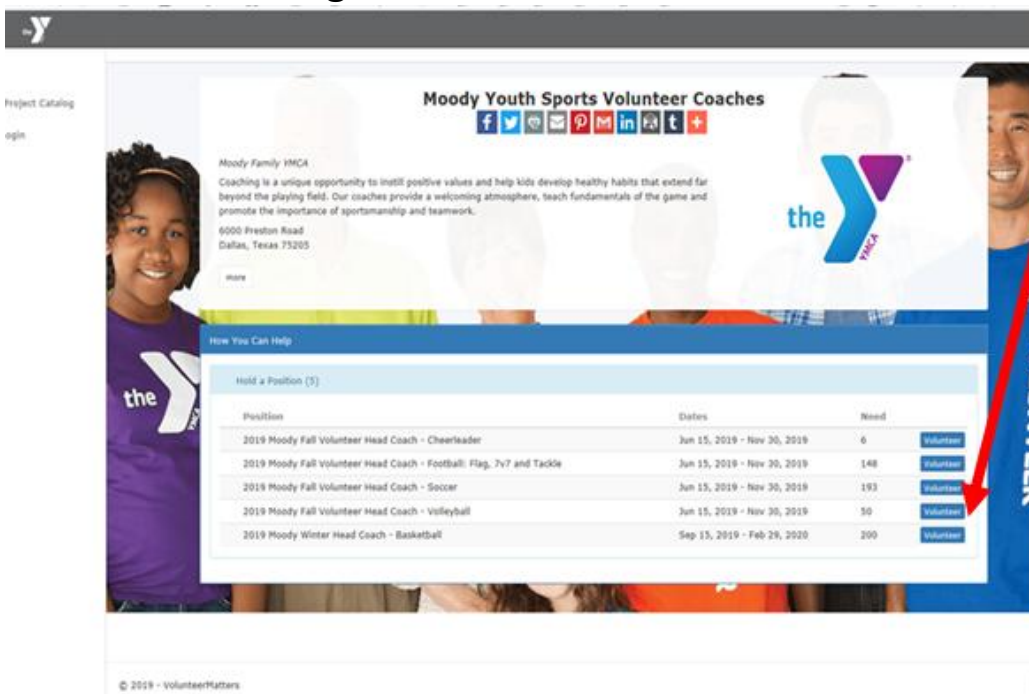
Project Catalog
ogin

Moody Youth Sports Volunteer Coaches

Moody Family YMCA

Coaching is a unique opportunity to instill positive values and help kids develop healthy habits that extend far beyond the playing field. Our coaches provide a welcoming atmosphere, teach fundamentals of the game and promote the importance of sportsmanship and teamwork.

6000 Preston Road
Dallas, Texas 75205

more

the YMCA

How You Can Help

Hold a Position (5)

| Position | Dates | Need | |
|---|---|---|---|
| 2019 Moody Fall Volunteer Head Coach - Cheerleader | Jun 15, 2019 - Nov 30, 2019 | 6 | Volunteer |
| 2019 Moody Fall Volunteer Head Coach - Football: Flag, 7v7 and Tackle | Jun 15, 2019 - Nov 30, 2019 | 148 | Volunteer |
| 2019 Moody Fall Volunteer Head Coach - Soccer | Jun 15, 2019 - Nov 30, 2019 | 193 | Volunteer |
| 2019 Moody Fall Volunteer Head Coach - Volleyball | Jun 15, 2019 - Nov 30, 2019 | 50 | Volunteer |
| 2019 Moody Winter Head Coach - Basketball | Sep 15, 2019 - Feb 29, 2020 | 200 | Volunteer |

the YMCA

© 2019 - VolunteerMatters